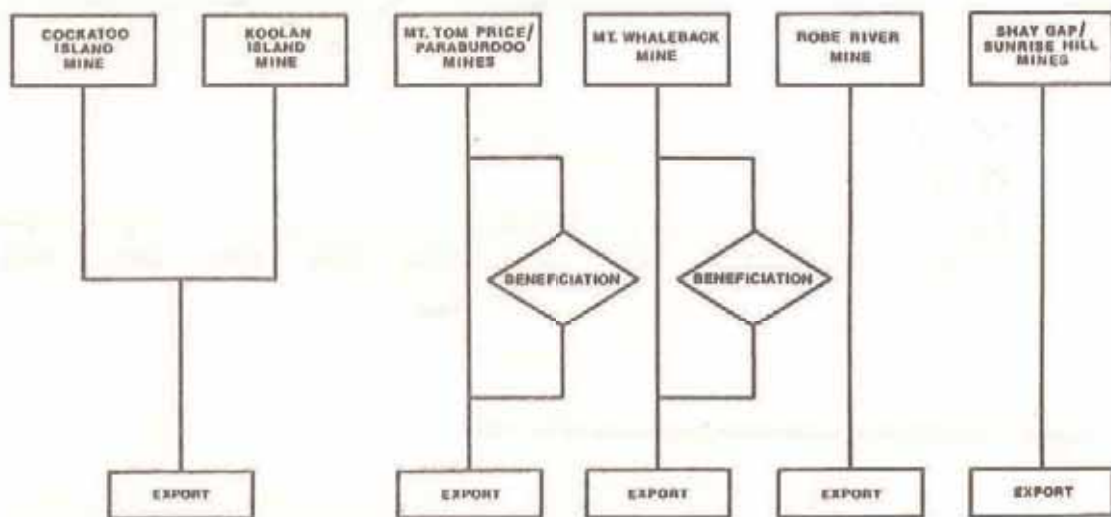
COCKATOO ISLAND MINE

KOOLAN ISLAND MINE

MT. TOM PRICE/ PARABURDOO MINES

MT. WHALEBACK MINE

ROBE RIVER MINE

SHAY GAP/ SUNRISE HILL MINES

BENEFICIATION

BENEFICIATION

EXPORT

EXPORT

EXPORT

EXPORT

EXPORT